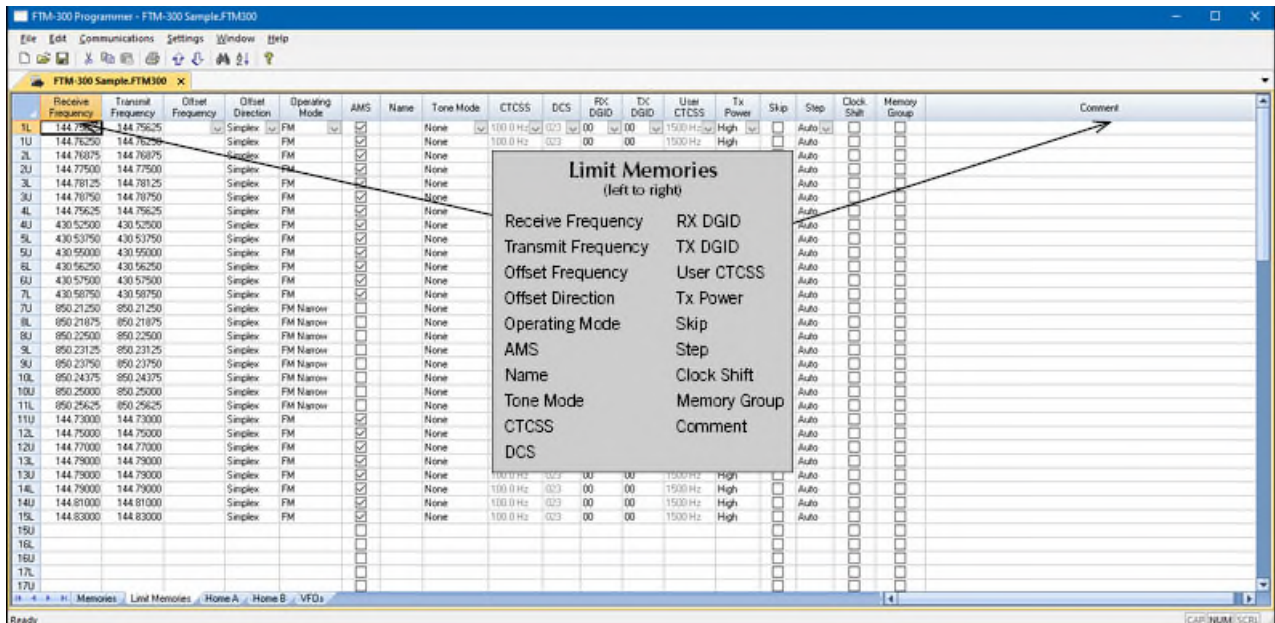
FTM-300 Programmer - FTM-300 Sample.FTM300

File Edit Communications Settings Window Help

FTM-300 Sample.FTM300

| | Receive Frequency | Transmit Frequency | Offset Frequency | Offset Direction | Operating Mode | AMS | Name | Tone Mode | CTCSS | DCS | RX DGID | TX DGID | User CTCSS | Tx Power | Skip | Step | Clock Shift | Memory Group | Comment |
|---|---|---|---|---|---|---|---|---|---|---|---|---|---|---|---|---|---|---|---|
| 1L | 144.75625 | 144.75625 | | Simplex | FM | ☑ | | None | 100.0 Hz | 023 | 00 | 00 | 1500 Hz | High | ☐ | Auto | ☐ | ☐ | |
| 1U | 144.76250 | 144.76250 | | Simplex | FM | ☑ | | None | 100.0 Hz | 023 | 00 | 00 | 1500 Hz | High | | Auto | ☐ | ☐ | |
| 2L | 144.76875 | 144.76875 | | Simplex | FM | ☑ | | None | | | | | | | | Auto | ☐ | ☐ | |
| 2U | 144.77500 | 144.77500 | | Simplex | FM | ☑ | | None | | | | | | | | Auto | ☐ | ☐ | |
| 3L | 144.78125 | 144.78125 | | Simplex | FM | ☑ | | None | | | | | | | | Auto | ☐ | ☐ | |
| 3U | 144.78750 | 144.78750 | | Simplex | FM | ☑ | | None | | | | | | | | Auto | ☐ | ☐ | |
| 4L | 144.75625 | 144.75625 | | Simplex | FM | ☑ | | None | | | | | | | | Auto | ☐ | ☐ | |
| 4U | 430.52500 | 430.52500 | | Simplex | FM | ☑ | | None | | | | | | | | Auto | ☐ | ☐ | |
| 5L | 430.53750 | 430.53750 | | Simplex | FM | ☑ | | None | | | | | | | | Auto | ☐ | ☐ | |
| 5U | 430.55000 | 430.55000 | | Simplex | FM | ☑ | | None | | | | | | | | Auto | ☐ | ☐ | |
| 6L | 430.56250 | 430.56250 | | Simplex | FM | ☑ | | None | | | | | | | | Auto | ☐ | ☐ | |
| 6U | 430.57500 | 430.57500 | | Simplex | FM | ☑ | | None | | | | | | | | Auto | ☐ | ☐ | |
| 7L | 430.58750 | 430.58750 | | Simplex | FM | ☑ | | None | | | | | | | | Auto | ☐ | ☐ | |
| 7U | 850.21250 | 850.21250 | | Simplex | FM Narrow | ☐ | | None | | | | | | | | Auto | ☐ | ☐ | |
| 8L | 850.21875 | 850.21875 | | Simplex | FM Narrow | ☐ | | None | | | | | | | | Auto | ☐ | ☐ | |
| 8U | 850.22500 | 850.22500 | | Simplex | FM Narrow | ☐ | | None | | | | | | | | Auto | ☐ | ☐ | |
| 9L | 850.23125 | 850.23125 | | Simplex | FM Narrow | ☐ | | None | | | | | | | | Auto | ☐ | ☐ | |
| 9U | 850.23750 | 850.23750 | | Simplex | FM Narrow | ☐ | | None | | | | | | | | Auto | ☐ | ☐ | |
| 10L | 850.24375 | 850.24375 | | Simplex | FM Narrow | ☐ | | None | | | | | | | | Auto | ☐ | ☐ | |
| 10U | 850.25000 | 850.25000 | | Simplex | FM Narrow | ☐ | | None | | | | | | | | Auto | ☐ | ☐ | |
| 11L | 850.25625 | 850.25625 | | Simplex | FM Narrow | ☐ | | None | | | | | | | | Auto | ☐ | ☐ | |
| 11U | 144.73000 | 144.73000 | | Simplex | FM | ☑ | | None | | | | | | | | Auto | ☐ | ☐ | |
| 12L | 144.75000 | 144.75000 | | Simplex | FM | ☑ | | None | | | | | | | | Auto | ☐ | ☐ | |
| 12U | 144.77000 | 144.77000 | | Simplex | FM | ☑ | | None | | | | | | | | Auto | ☐ | ☐ | |
| 13L | 144.79000 | 144.79000 | | Simplex | FM | ☑ | | None | | | | | | | | Auto | ☐ | ☐ | |
| 13U | 144.79000 | 144.79000 | | Simplex | FM | ☑ | | None | 100.0 Hz | 023 | 00 | 00 | 1500 Hz | High | ☐ | Auto | ☐ | ☐ | |
| 14L | 144.79000 | 144.79000 | | Simplex | FM | ☑ | | None | 100.0 Hz | 023 | 00 | 00 | 1500 Hz | High | ☐ | Auto | ☐ | ☐ | |
| 14U | 144.81000 | 144.81000 | | Simplex | FM | ☑ | | None | 100.0 Hz | 023 | 00 | 00 | 1500 Hz | High | ☐ | Auto | ☐ | ☐ | |
| 15L | 144.83000 | 144.83000 | | Simplex | FM | ☑ | | None | 100.0 Hz | 023 | 00 | 00 | 1500 Hz | High | ☐ | Auto | ☐ | ☐ | |
| 15U | | | | | | ☐ | | | | | | | | | ☐ | | ☐ | ☐ | |
| 16L | | | | | | ☐ | | | | | | | | | ☐ | | ☐ | ☐ | |
| 16U | | | | | | ☐ | | | | | | | | | ☐ | | ☐ | ☐ | |
| 17L | | | | | | ☐ | | | | | | | | | ☐ | | ☐ | ☐ | |
| 17U | | | | | | ☐ | | | | | | | | | ☐ | | ☐ | ☐ | |

Limit Memories
(left to right)

Receive Frequency
Transmit Frequency
Offset Frequency
Offset Direction
Operating Mode
AMS
Name
Tone Mode
CTCSS
DCS

RX DGID
TX DGID
User CTCSS
Tx Power
Skip
Step
Clock Shift
Memory Group
Comment

Memories | Limit Memories | Home A | Home B | VFOs

Ready

CAP NUM SCRL